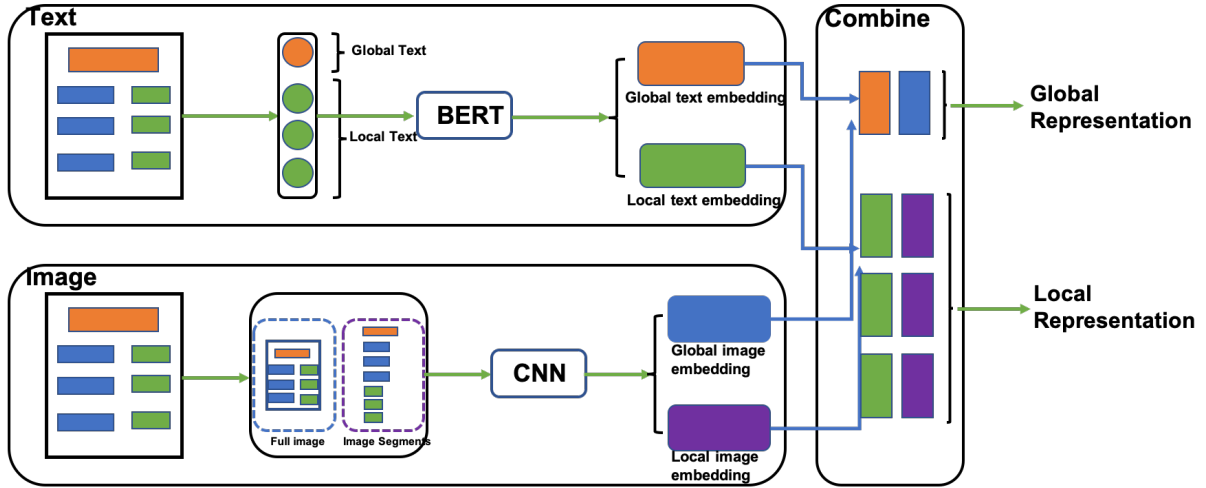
Text

Global Text

Local Text

BERT

Global text embedding

Local text embedding

Combine

Global Representation

Local Representation

Image

Full image

Image Segments

CNN

Global image embedding

Local image embedding